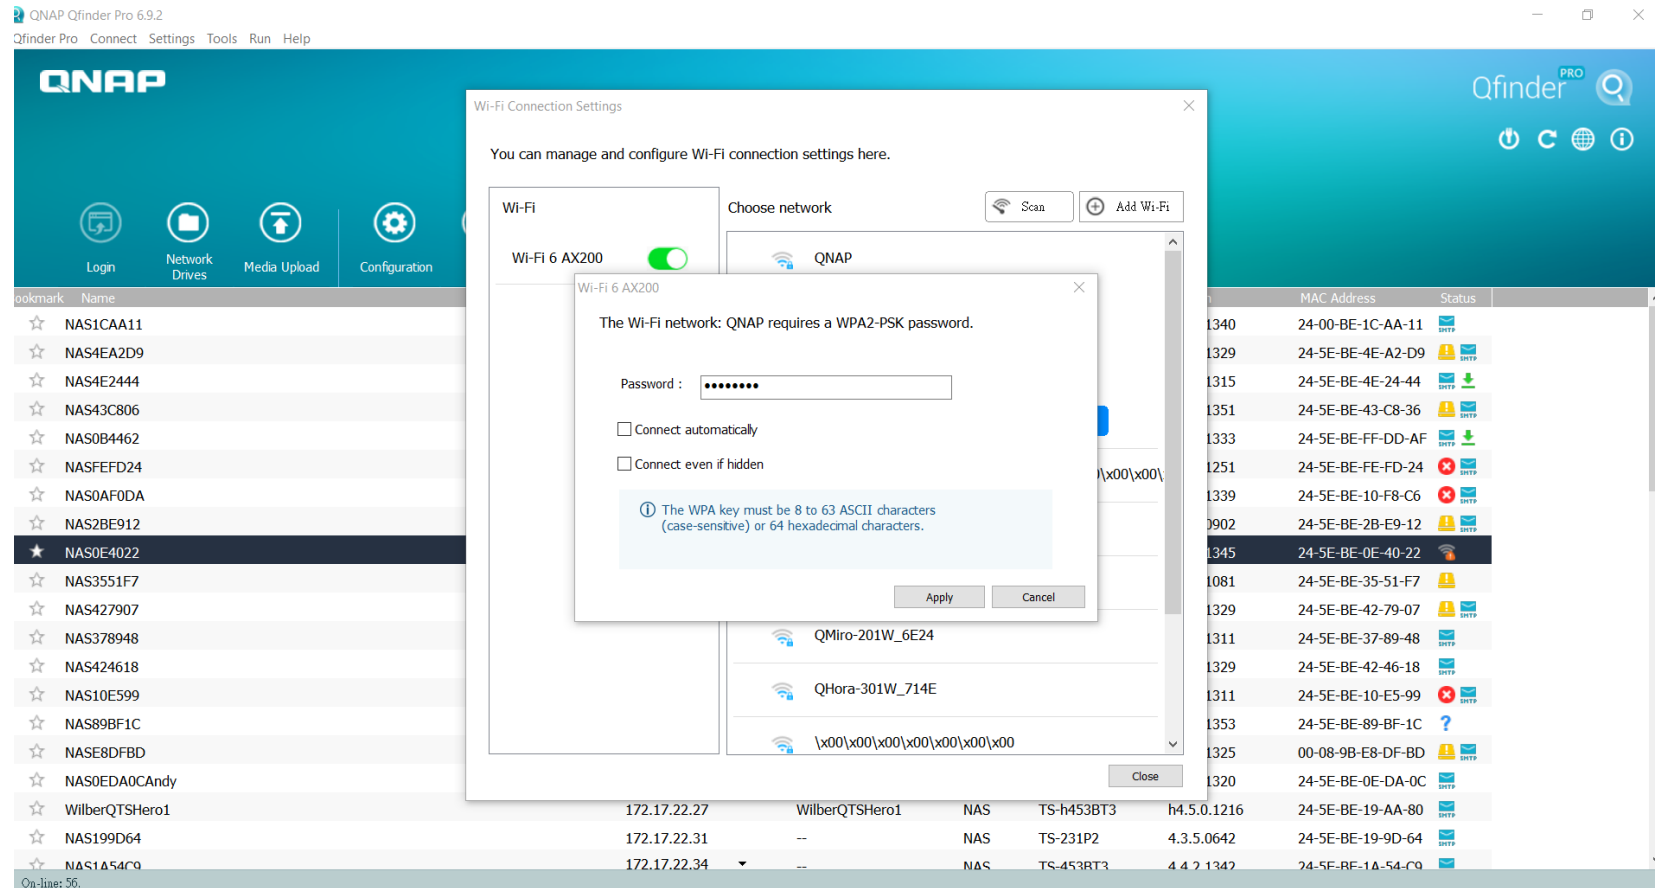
QNAP Qfinder Pro 6.9.2

Qfinder Pro Connect Settings Tools Run Help

QNAP

Qfinder PRO

Login

Network Drives

Media Upload

Configuration

ookmark Name

NAS1CAA11
NAS4EA2D9
NAS4E2444
NAS43C806
NAS0B4462
NASFEFD24
NASOAFODA
NAS2BE912
NAS0E4022
NAS3551F7
NAS427907
NAS378948
NAS424618
NAS10E599
NAS89BF1C
NASE8DFBD
NASOEDA0CAndy
WilberQTSHero1
NAS199D64
NAS1A54C9

Wi-Fi Connection Settings

You can manage and configure Wi-Fi connection settings here.

Wi-Fi

Wi-Fi 6 AX200

Choose network

Scan

Add Wi-Fi

QNAP

Wi-Fi 6 AX200

The Wi-Fi network: QNAP requires a WPA2-PSK password.

Password : ••••••••

Connect automatically

Connect even if hidden

The WPA key must be 8 to 63 ASCII characters (case-sensitive) or 64 hexadecimal characters.

Apply

Cancel

\x00\x00\

QMiro-201W_6E24

QHora-301W_714E

\x00\x00\x00\x00\x00\x00\x00

Close

MAC Address Status

1340 24-00-BE-1C-AA-11
1329 24-5E-BE-4E-A2-D9
1315 24-5E-BE-4E-24-44
1351 24-5E-BE-43-C8-36
1333 24-5E-BE-FF-DD-AF
1251 24-5E-BE-FE-FD-24
1339 24-5E-BE-10-F8-C6
0902 24-5E-BE-2B-E9-12
1345 24-5E-BE-0E-40-22
1081 24-5E-BE-35-51-F7
1329 24-5E-BE-42-79-07
1311 24-5E-BE-37-89-48
1329 24-5E-BE-42-46-18
1311 24-5E-BE-10-E5-99
1353 24-5E-BE-89-BF-1C
1325 00-08-9B-E8-DF-BD
1320 24-5E-BE-0E-DA-0C

172.17.22.27 WilberQTSHero1 NAS TS-h453BT3 h4.5.0.1216 24-5E-BE-19-AA-80
172.17.22.31 -- NAS TS-231P2 4.3.5.0642 24-5E-BE-19-9D-64
172.17.22.34 -- NAS TS-453BT3 4.4.2.1342 24-5E-BE-1A-54-C9

On-line: 56.